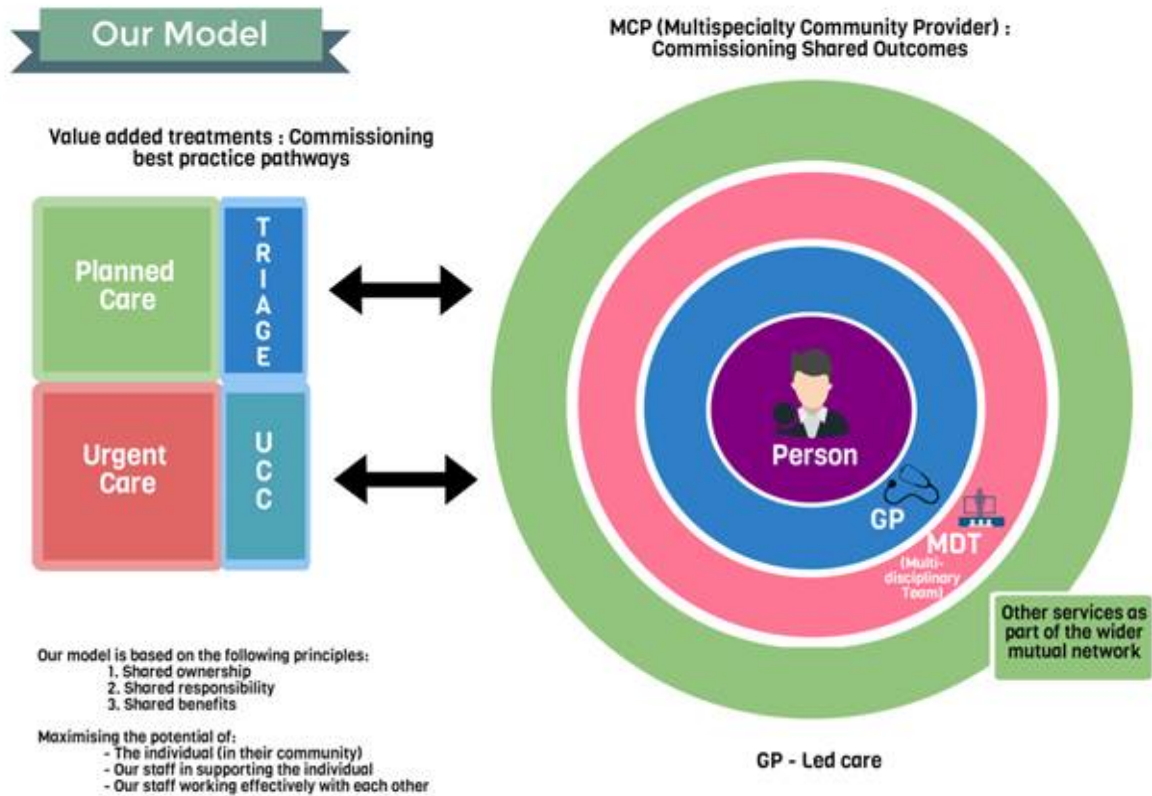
Our Model

MCP (Multispecialty Community Provider) : Commissioning Shared Outcomes

Value added treatments : Commissioning best practice pathways

Planned Care

TRIAGE

Urgent Care

UCC

Person

GP

MDT (Multi-disciplinary Team)

Other services as part of the wider mutual network

Our model is based on the following principles:
1. Shared ownership
2. Shared responsibility
3. Shared benefits

Maximising the potential of:
- The individual (in their community)
- Our staff in supporting the individual
- Our staff working effectively with each other

GP - Led care